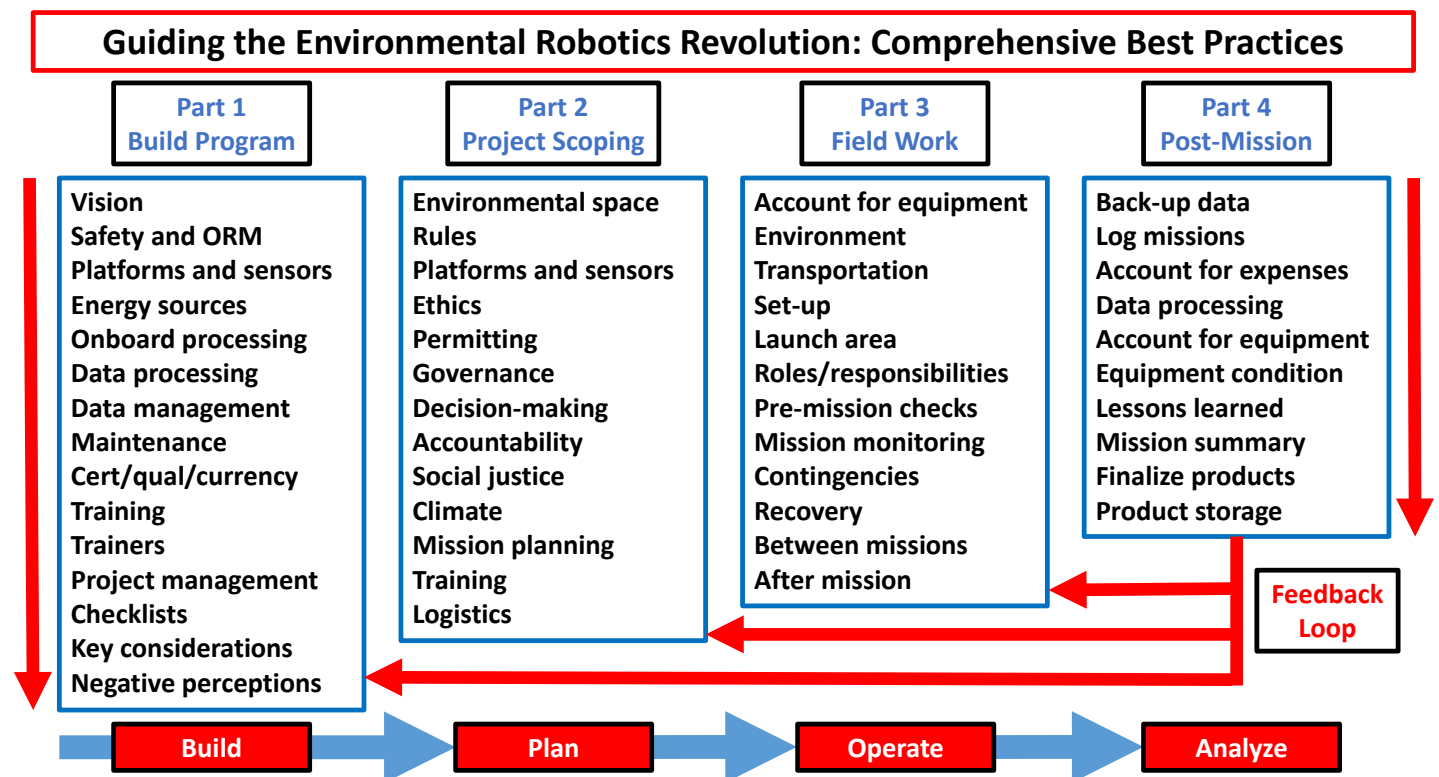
Guiding the Environmental Robotics Revolution: Comprehensive Best Practices

Part 1
Build Program

Vision
Safety and ORM
Platforms and sensors
Energy sources
Onboard processing
Data processing
Data management
Maintenance
Cert/qual/currency
Training
Trainers
Project management
Checklists
Key considerations
Negative perceptions

Part 2
Project Scoping

Environmental space
Rules
Platforms and sensors
Ethics
Permitting
Governance
Decision-making
Accountability
Social justice
Climate
Mission planning
Training
Logistics

Part 3
Field Work

Account for equipment
Environment
Transportation
Set-up
Launch area
Roles/responsibilities
Pre-mission checks
Mission monitoring
Contingencies
Recovery
Between missions
After mission

Part 4
Post-Mission

Back-up data
Log missions
Account for expenses
Data processing
Account for equipment
Equipment condition
Lessons learned
Mission summary
Finalize products
Product storage

Feedback Loop

Build
Plan
Operate
Analyze